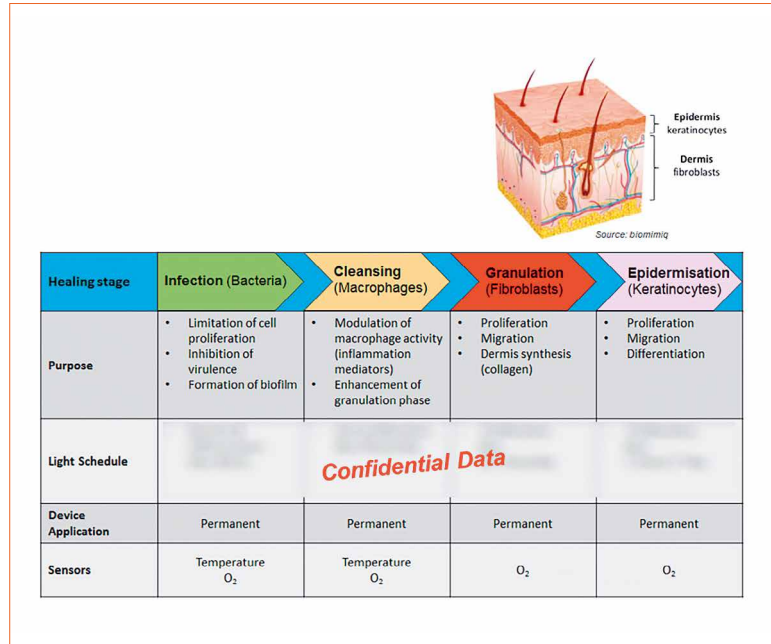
Epidermis
keratinocytes

Dermis
fibroblasts

Source: biomimiq

| Healing stage | Infection (Bacteria) | Cleansing (Macrophages) | Granulation (Fibroblasts) | Epidermisation (Keratinocytes) |
|---|---|---|---|---|
| Purpose | • Limitation of cell proliferation • Inhibition of virulence • Formation of biofilm | • Modulation of macrophage activity (inflammation mediators) • Enhancement of granulation phase | • Proliferation • Migration • Dermis synthesis (collagen) | • Proliferation • Migration • Differentiation |
| Light Schedule | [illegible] | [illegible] Confidential Data | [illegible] | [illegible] |
| Device Application | Permanent | Permanent | Permanent | Permanent |
| Sensors | Temperature $O_2$ | Temperature $O_2$ | $O_2$ | $O_2$ |